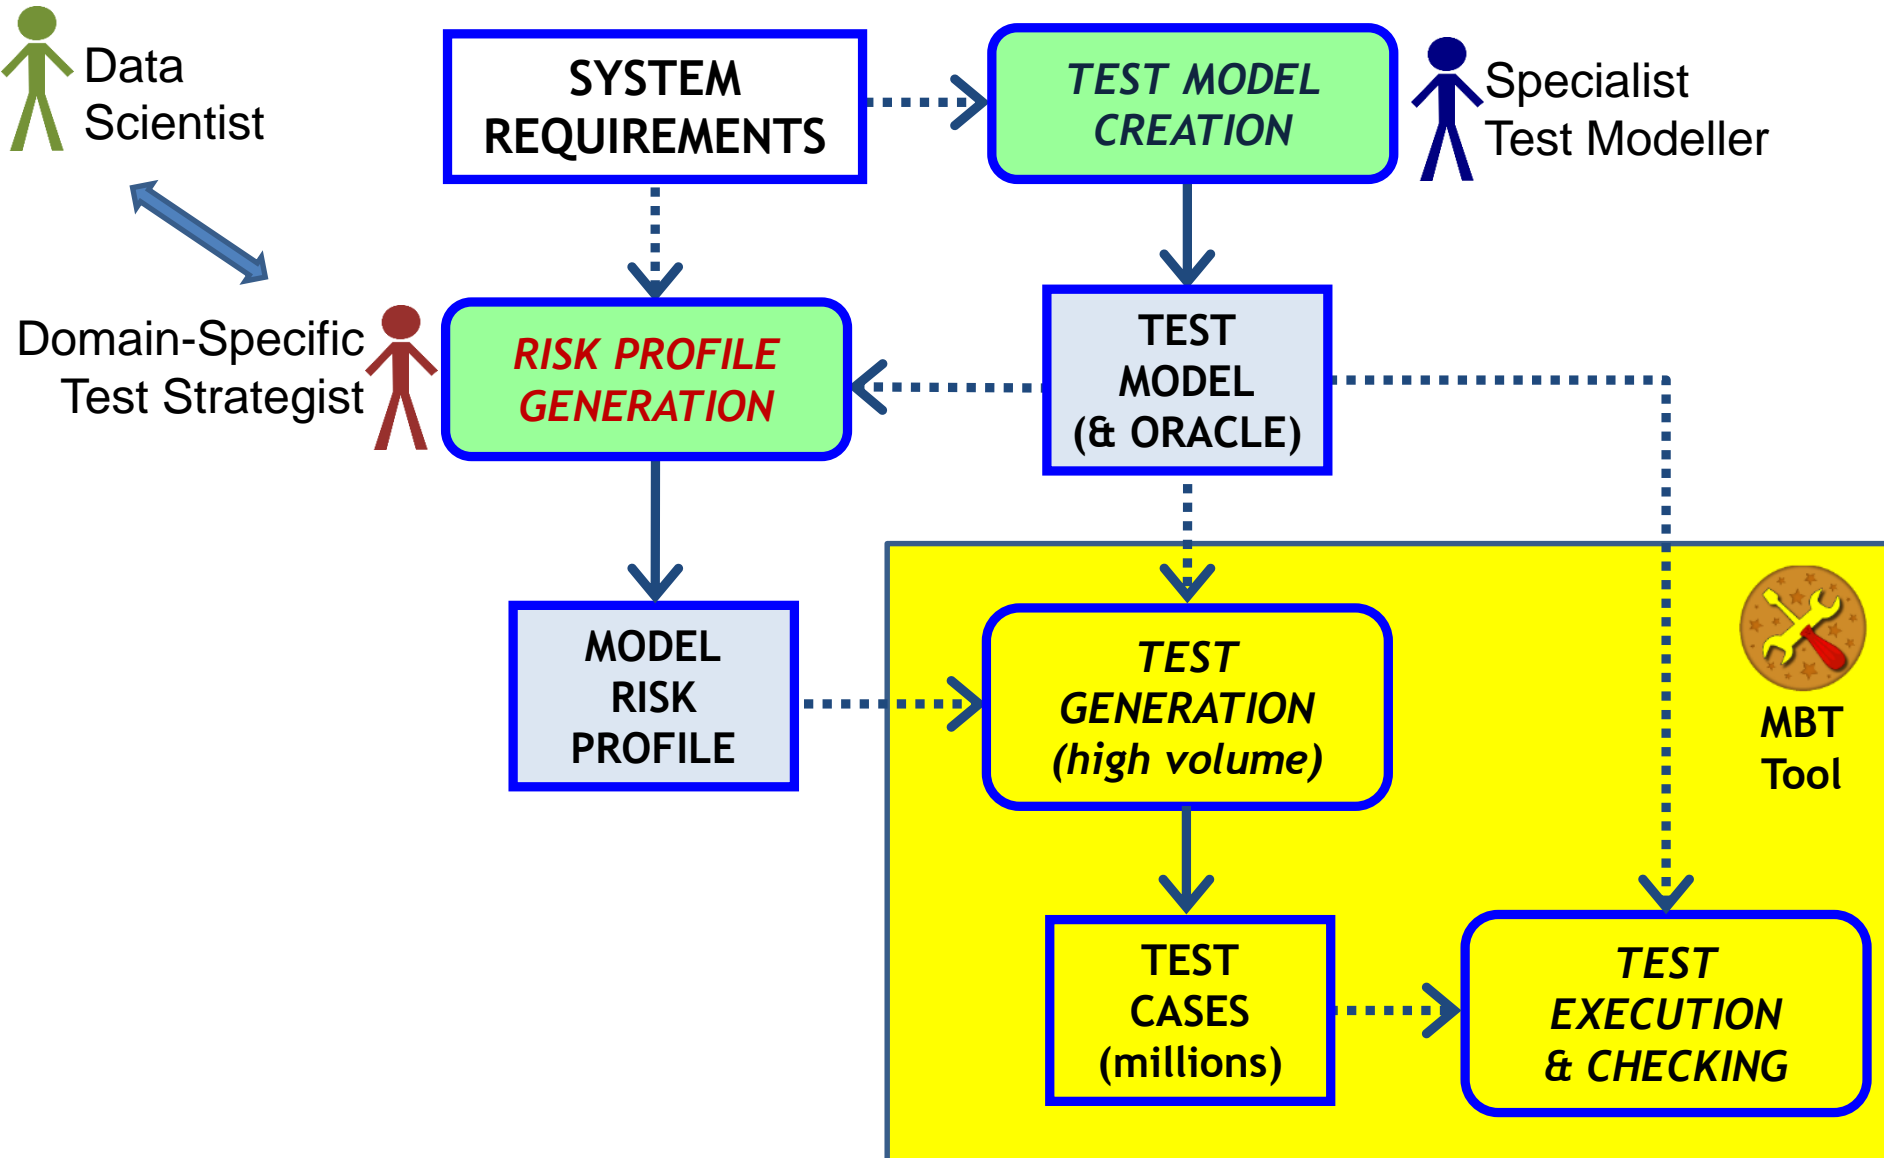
Data Scientist

SYSTEM REQUIREMENTS

TEST MODEL CREATION

Specialist Test Modeller

Domain-Specific Test Strategist

RISK PROFILE GENERATION

TEST MODEL (& ORACLE)

MODEL RISK PROFILE

TEST GENERATION (high volume)

MBT Tool

TEST CASES (millions)

TEST EXECUTION & CHECKING